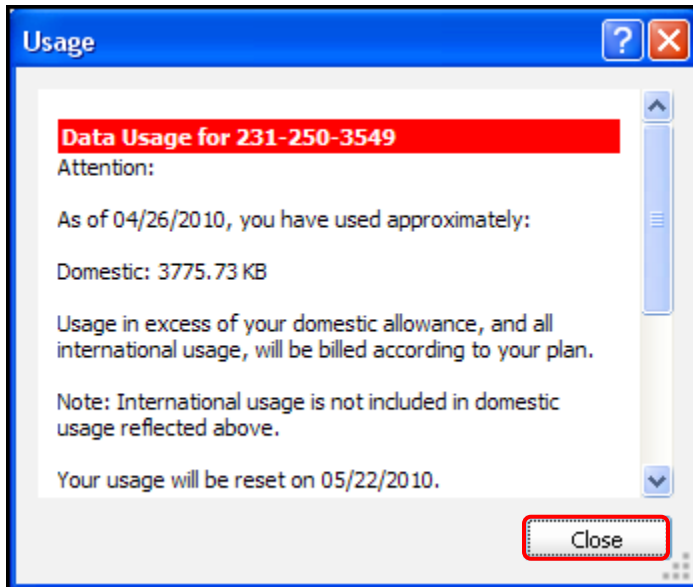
Usage

Data Usage for 231-250-3549
Attention:

As of 04/26/2010, you have used approximately:

Domestic: 3775.73 KB

Usage in excess of your domestic allowance, and all international usage, will be billed according to your plan.

Note: International usage is not included in domestic usage reflected above.

Your usage will be reset on 05/22/2010.

Close